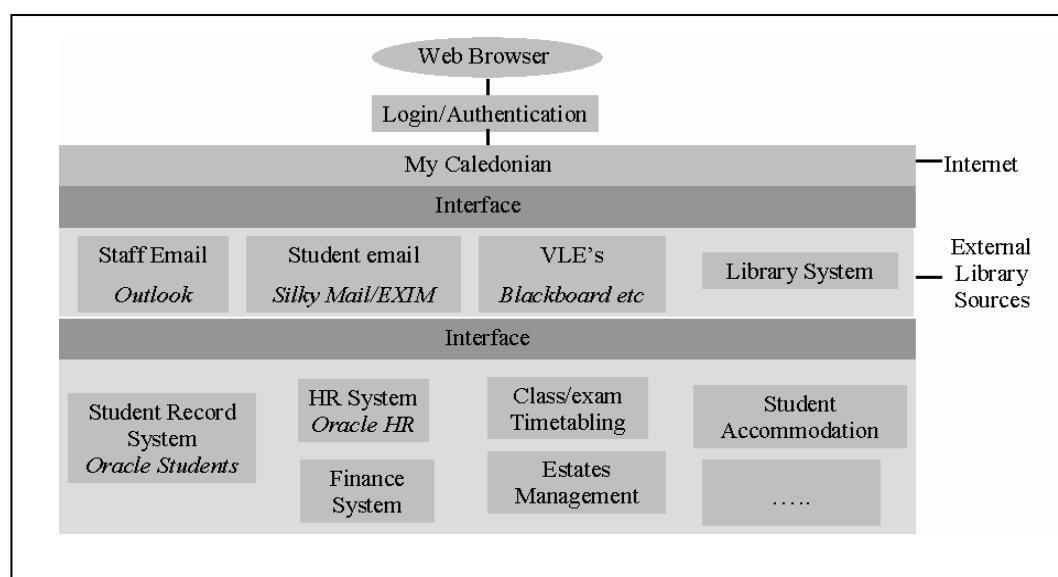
Web Browser

Login/Authentication

My Caledonian

Internet

Interface

Staff Email
*Outlook*

Student email
*Silky Mail/EXIM*

VLE's
*Blackboard etc*

Library System

External Library Sources

Interface

Student Record System
*Oracle Students*

HR System
*Oracle HR*

Finance System

Class/exam Timetabling

Estates Management

Student Accommodation

…..